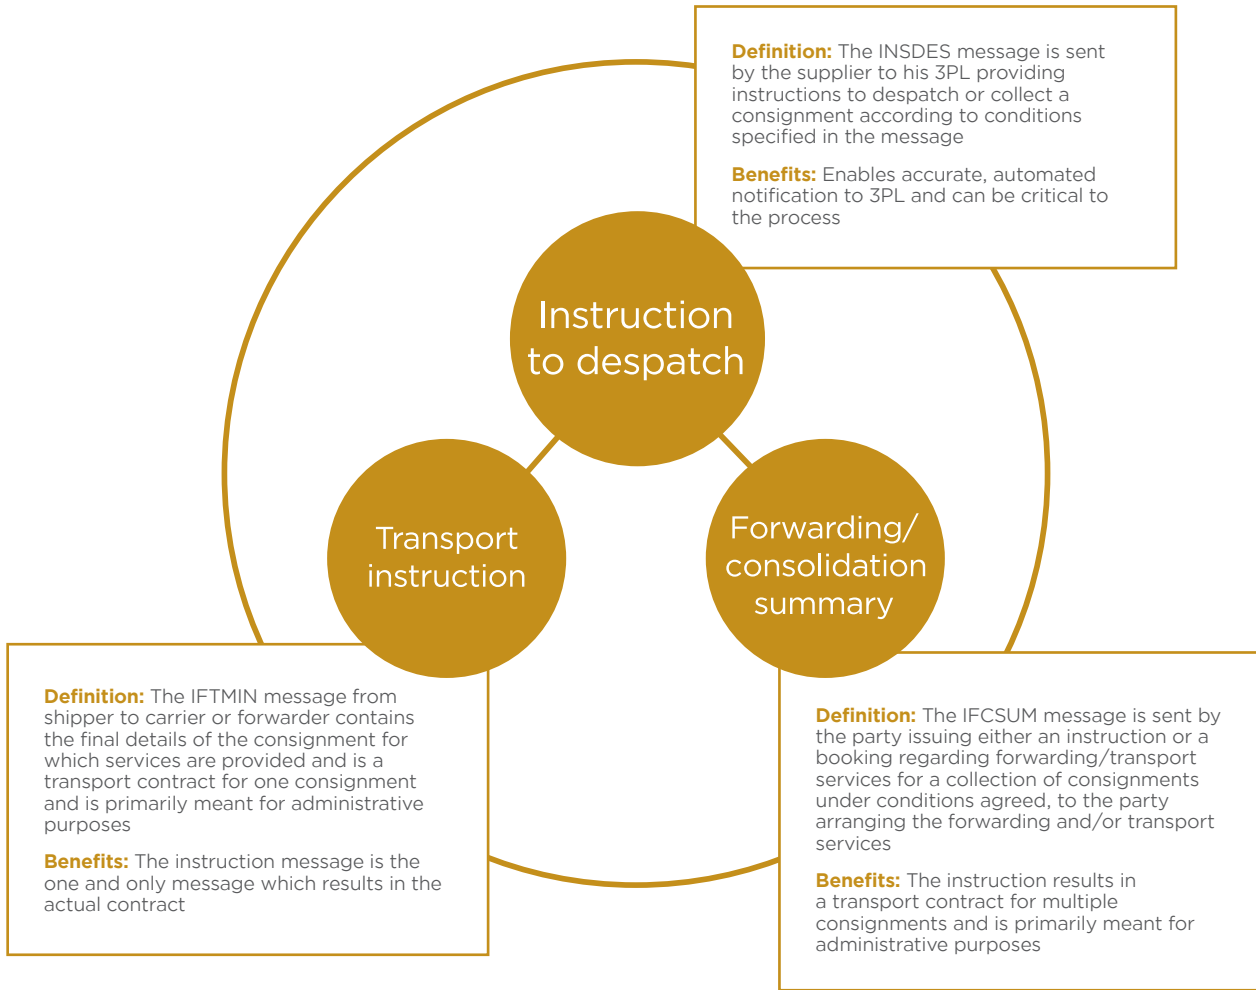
Definition: The INSDES message is sent by the supplier to his 3PL providing instructions to despatch or collect a consignment according to conditions specified in the message

Benefits: Enables accurate, automated notification to 3PL and can be critical to the process

Instruction to despatch

Transport instruction

Forwarding/ consolidation summary

Definition: The IFTMIN message from shipper to carrier or forwarder contains the final details of the consignment for which services are provided and is a transport contract for one consignment and is primarily meant for administrative purposes

Benefits: The instruction message is the one and only message which results in the actual contract

Definition: The IFCSUM message is sent by the party issuing either an instruction or a booking regarding forwarding/transport services for a collection of consignments under conditions agreed, to the party arranging the forwarding and/or transport services

Benefits: The instruction results in a transport contract for multiple consignments and is primarily meant for administrative purposes